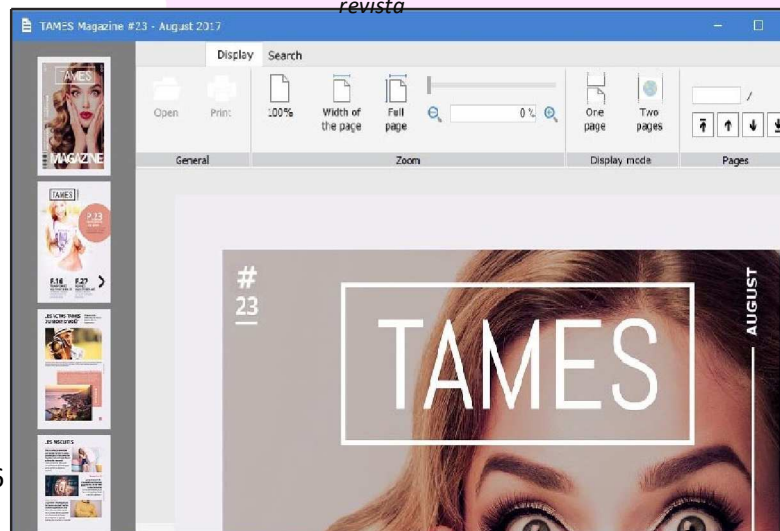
revista

TAMES Magazine #23 - August 2017

Display Search

Open Print

100% Width of the page Full page

0 %

One page Two pages

/

General Zoom Display mode Pages

TAMES

MAGAZINE

TAMES

P.13

P.16 P.27

LES ACTUS TAMES

LES NEWS

# 23

TAMES

AUGUST

6